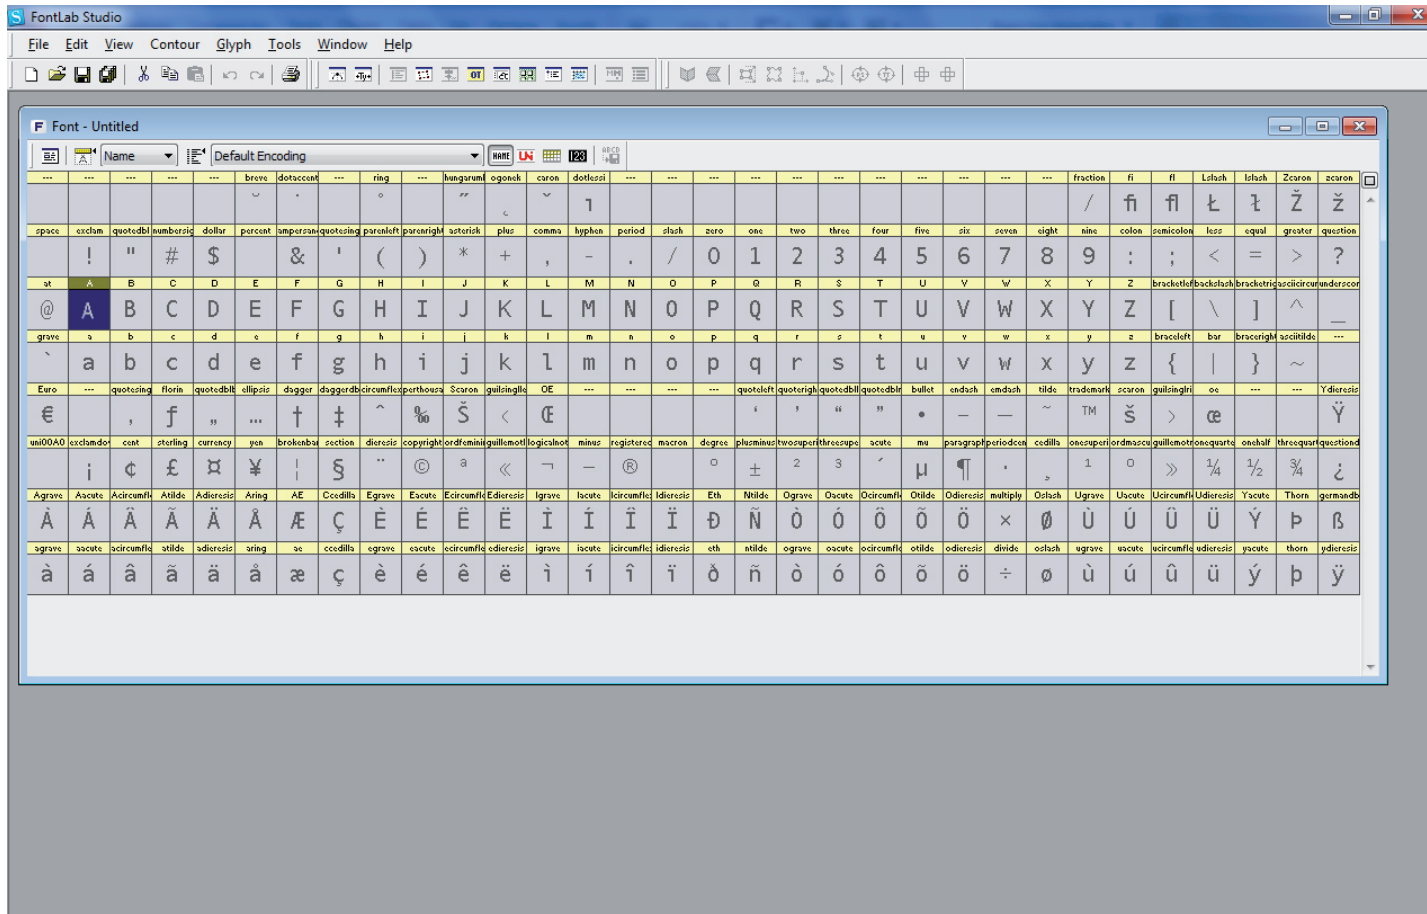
FontLab Studio

File Edit View Contour Glyph Tools Window Help

Font - Untitled

Name
Default Encoding

| --- | --- | --- | --- | --- | breve | dotaccent | --- | ring | --- | hungaruml | ogonek | caron | dotlessi | --- | --- | --- | --- | --- | --- | --- | --- | --- | --- | --- | fraction | fi | fl | Lslash | lslash | Zcaron | zcaron |
|---|---|---|---|---|---|---|---|---|---|---|---|---|---|---|---|---|---|---|---|---|---|---|---|---|---|---|---|---|---|---|---|
| | | | | | ˘ | ˙ | | ˚ | | ˝ | ˛ | ˇ | ı | | | | | | | | | | | | / | ﬁ | ﬂ | Ł | ł | Ž | ž |
| space | exclam | quotedbl | numbersign | dollar | percent | ampersand | quotesingle | parenleft | parenright | asterisk | plus | comma | hyphen | period | slash | zero | one | two | three | four | five | six | seven | eight | nine | colon | semicolon | less | equal | greater | question |
| | ! | " | # | $ | | & | ' | ( | ) | * | + | , | - | . | / | 0 | 1 | 2 | 3 | 4 | 5 | 6 | 7 | 8 | 9 | : | ; | < | = | > | ? |
| at | A | B | C | D | E | F | G | H | I | J | K | L | M | N | O | P | Q | R | S | T | U | V | W | X | Y | Z | bracketleft | backslash | bracketright | asciicircum | underscore |
| @ | A | B | C | D | E | F | G | H | I | J | K | L | M | N | O | P | Q | R | S | T | U | V | W | X | Y | Z | [ | \ | ] | ^ | _ |
| grave | a | b | c | d | e | f | g | h | i | j | k | l | m | n | o | p | q | r | s | t | u | v | w | x | y | z | braceleft | bar | braceright | asciitilde | --- |
| ` | a | b | c | d | e | f | g | h | i | j | k | l | m | n | o | p | q | r | s | t | u | v | w | x | y | z | { | \| | } | ~ | |
| Euro | --- | quotesinglbase | florin | quotedblbase | ellipsis | dagger | daggerdbl | circumflex | perthousand | Scaron | guilsinglleft | OE | --- | --- | --- | --- | quoteleft | quoteright | quotedblleft | quotedblright | bullet | endash | emdash | tilde | trademark | scaron | guilsinglright | oe | --- | --- | Ydieresis |
| € | | ‚ | ƒ | „ | … | † | ‡ | ˆ | ‰ | Š | ‹ | Œ | | | | | ' | ' | " | " | • | – | — | ˜ | ™ | š | › | œ | | | Ÿ |
| uni00A0 | exclamdown | cent | sterling | currency | yen | brokenbar | section | dieresis | copyright | ordfeminine | guillemotleft | logicalnot | minus | registered | macron | degree | plusminus | twosuperior | threesuperior | acute | mu | paragraph | periodcentered | cedilla | onesuperior | ordmasculine | guillemotright | onequarter | onehalf | threequarters | questiondown |
| | ¡ | ¢ | £ | ¤ | ¥ | ¦ | § | ¨ | © | ª | « | ¬ | − | ® | ¯ | ° | ± | ² | ³ | ´ | µ | ¶ | · | ¸ | ¹ | º | » | ¼ | ½ | ¾ | ¿ |
| Agrave | Aacute | Acircumflex | Atilde | Adieresis | Aring | AE | Ccedilla | Egrave | Eacute | Ecircumflex | Edieresis | Igrave | Iacute | Icircumflex | Idieresis | Eth | Ntilde | Ograve | Oacute | Ocircumflex | Otilde | Odieresis | multiply | Oslash | Ugrave | Uacute | Ucircumflex | Udieresis | Yacute | Thorn | germandbls |
| À | Á | Â | Ã | Ä | Å | Æ | Ç | È | É | Ê | Ë | Ì | Í | Î | Ï | Đ | Ñ | Ò | Ó | Ô | Õ | Ö | × | Ø | Ù | Ú | Û | Ü | Ý | Þ | ß |
| agrave | aacute | acircumflex | atilde | adieresis | aring | ae | ccedilla | egrave | eacute | ecircumflex | edieresis | igrave | iacute | icircumflex | idieresis | eth | ntilde | ograve | oacute | ocircumflex | otilde | odieresis | divide | oslash | ugrave | uacute | ucircumflex | udieresis | yacute | thorn | ydieresis |
| à | á | â | ã | ä | å | æ | ç | è | é | ê | ë | ì | í | î | ï | ð | ñ | ò | ó | ô | õ | ö | ÷ | ø | ù | ú | û | ü | ý | þ | ÿ |